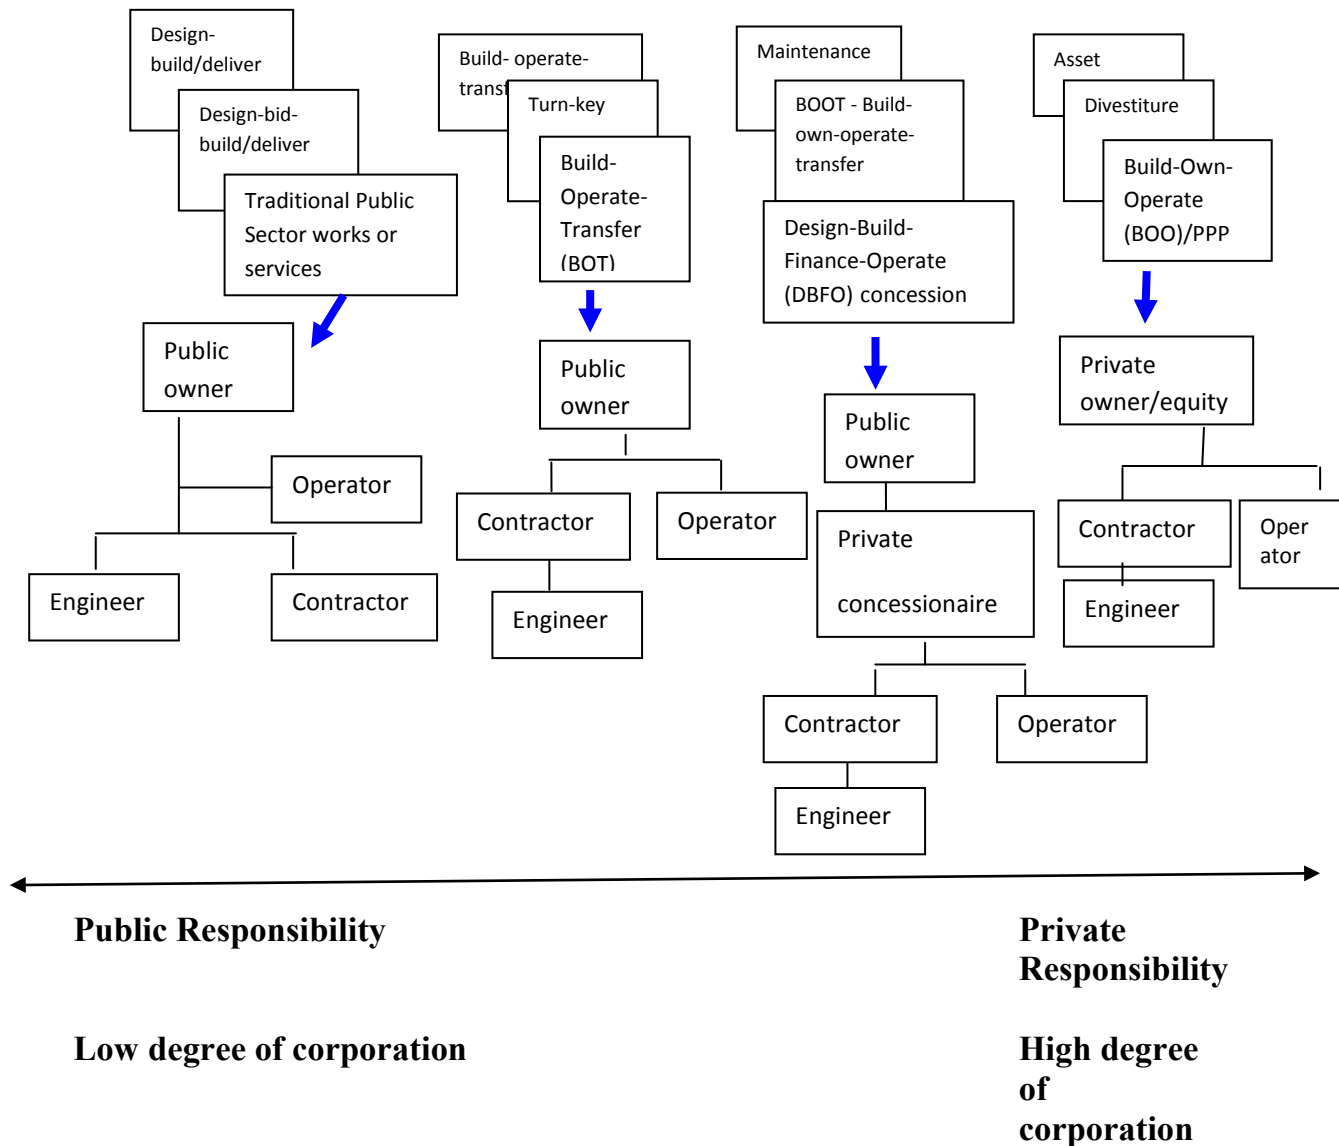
Design-build/deliver

Design-bid-build/deliver

Traditional Public Sector works or services

Public owner

Operator

Engineer

Contractor

Build- operate-transf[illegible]

Turn-key

Build-Operate-Transfer (BOT)

Public owner

Contractor

Operator

Engineer

Maintenance

BOOT - Build-own-operate-transfer

Design-Build-Finance-Operate (DBFO) concession

Public owner

Private concessionaire

Contractor

Operator

Engineer

Asset

Divestiture

Build-Own-Operate (BOO)/PPP

Private owner/equity

Contractor

Oper ator

Engineer

Public Responsibility

Private Responsibility

Low degree of corporation

High degree of corporation